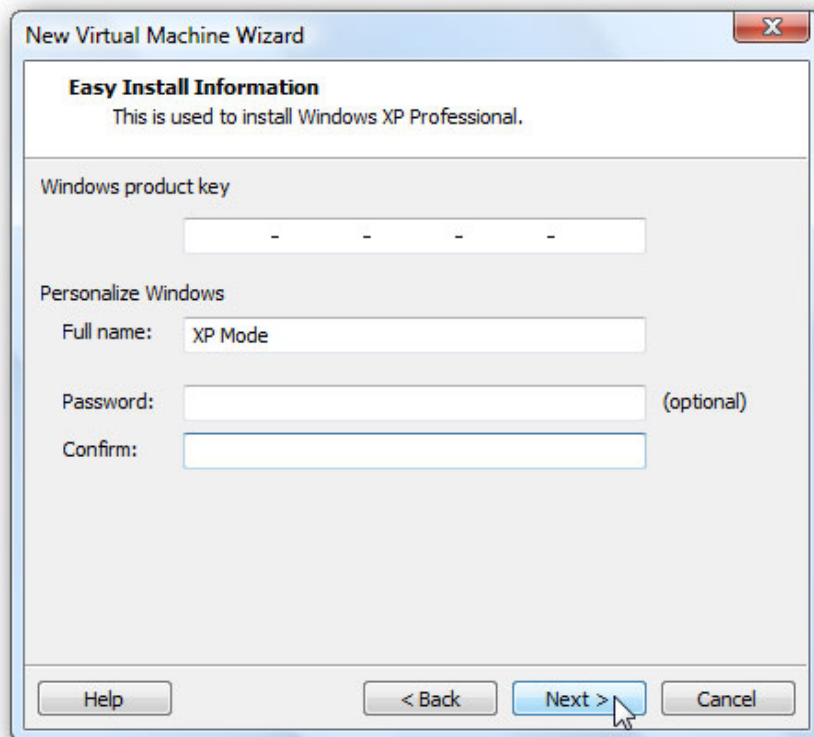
New Virtual Machine Wizard

**Easy Install Information**
This is used to install Windows XP Professional.

Windows product key

- - - -

Personalize Windows

Full name: XP Mode

Password: (optional)

Confirm:

Help

< Back

Next >

Cancel